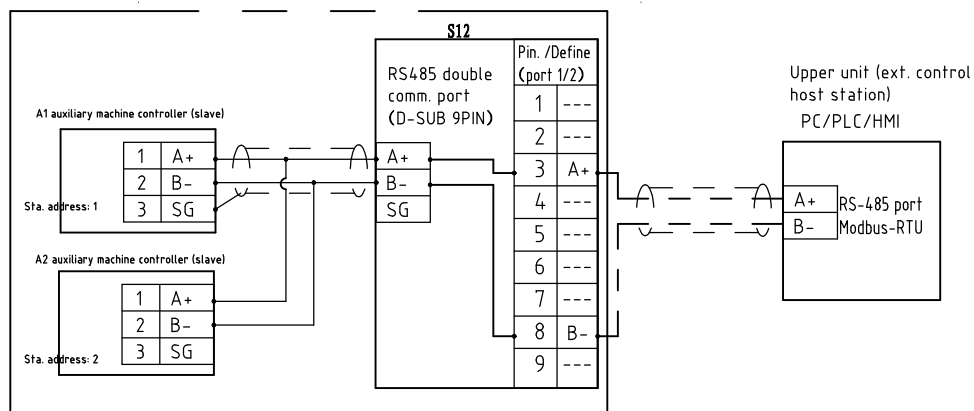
S12

RS485 double comm. port (D-SUB 9PIN)

A+
B-
SG

Pin. /Define (port 1/2)

| | |
|---|---|
| 1 | --- |
| 2 | --- |
| 3 | A+ |
| 4 | --- |
| 5 | --- |
| 6 | --- |
| 7 | --- |
| 8 | B- |
| 9 | --- |

A1 auxiliary machine controller (slave)

| | |
|---|---|
| 1 | A+ |
| 2 | B- |
| 3 | SG |

Sta. address: 1

A2 auxiliary machine controller (slave)

| | |
|---|---|
| 1 | A+ |
| 2 | B- |
| 3 | SG |

Sta. address: 2

Upper unit (ext. control host station)
PC/PLC/HMI

A+
B-
RS-485 port
Modbus-RTU